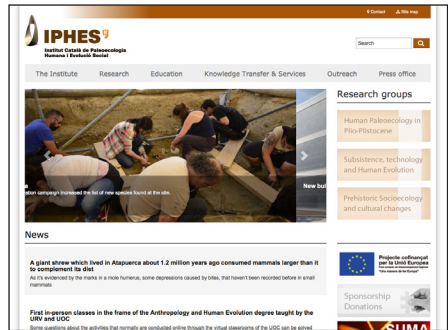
Contact Site map

IPHES

Institut Català de Paleoecologia Humana i Evolució Social

Search

The Institute Research Education Knowledge Transfer & Services Outreach Press office

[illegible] campaign increased the list of new species found at the site.

New bu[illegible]

Research groups

Human Paleoecology in Plio-Pleistocene

Subsistence, technology and Human Evolution

Prehistoric Socioecology and cultural changes

News

A giant shrew which lived in Atapuerca about 1.2 million years ago consumed mammals larger than it to complement its diet

As it's evidenced by the marks in a mole humerus, some depressions caused by bites, that haven't been recorded before in small mammals

First in-person classes in the frame of the Anthropology and Human Evolution degree taught by the URV and UOC

Some questions about the activities that normally are conducted online through the virtual classrooms of the UOC can be solved

Projecte cofinançat per la Unió Europea

Sponsorship Donations

SUMA